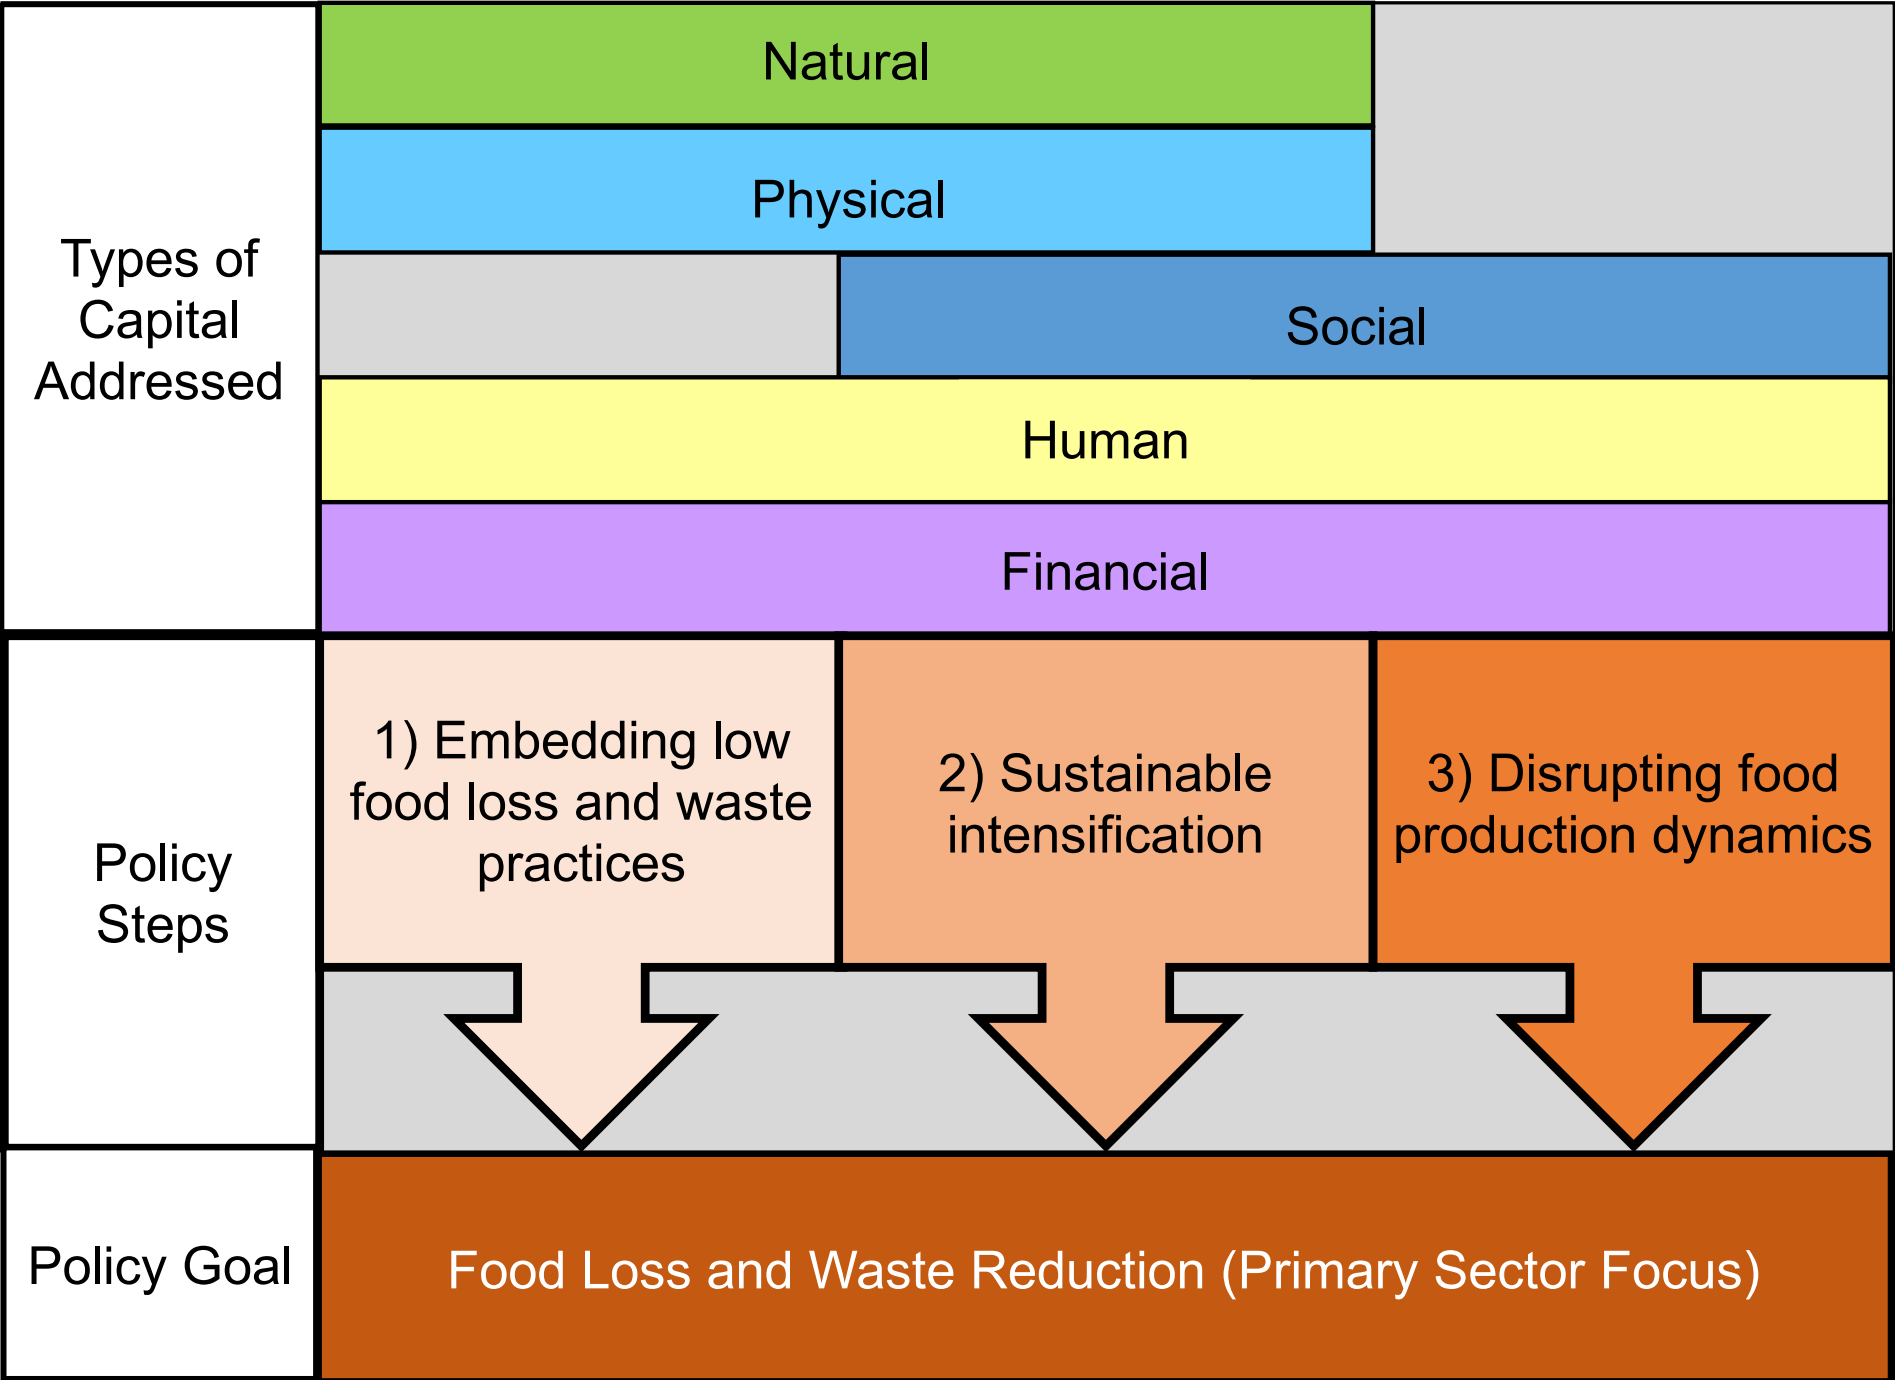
Types of Capital Addressed

Natural

Physical

Social

Human

Financial

Policy Steps

1) Embedding low food loss and waste practices

2) Sustainable intensification

3) Disrupting food production dynamics

Policy Goal

Food Loss and Waste Reduction (Primary Sector Focus)